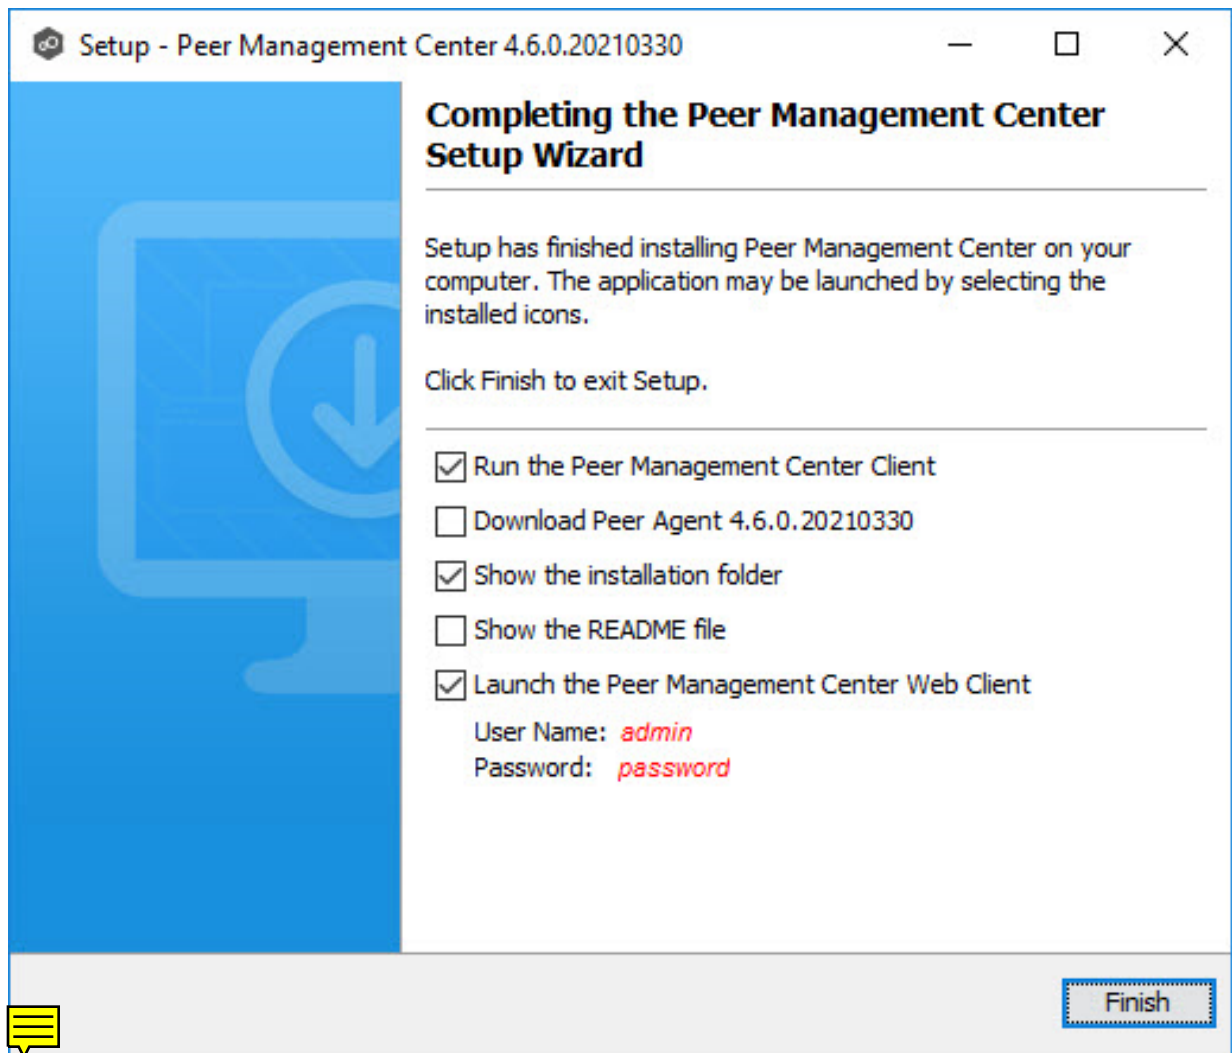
Setup - Peer Management Center 4.6.0.20210330

Completing the Peer Management Center Setup Wizard

Setup has finished installing Peer Management Center on your computer. The application may be launched by selecting the installed icons.

Click Finish to exit Setup.

Run the Peer Management Center Client

Download Peer Agent 4.6.0.20210330

Show the installation folder

Show the README file

Launch the Peer Management Center Web Client

User Name: admin
Password: password

Finish